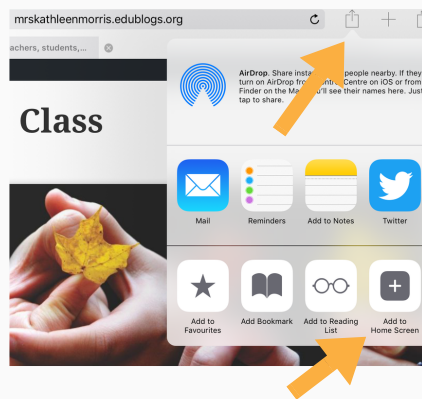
mrskathleenmorris.edublogs.org

achers, students,...

Class

AirDrop. Share insta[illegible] people nearby. If they turn on AirDrop from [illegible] Centre on iOS or from Finder on the Ma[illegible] see their names here. Just tap to share.

Mail

Reminders

Add to Notes

Twitter

Add to Favourites

Add Bookmark

Add to Reading List

Add to Home Screen